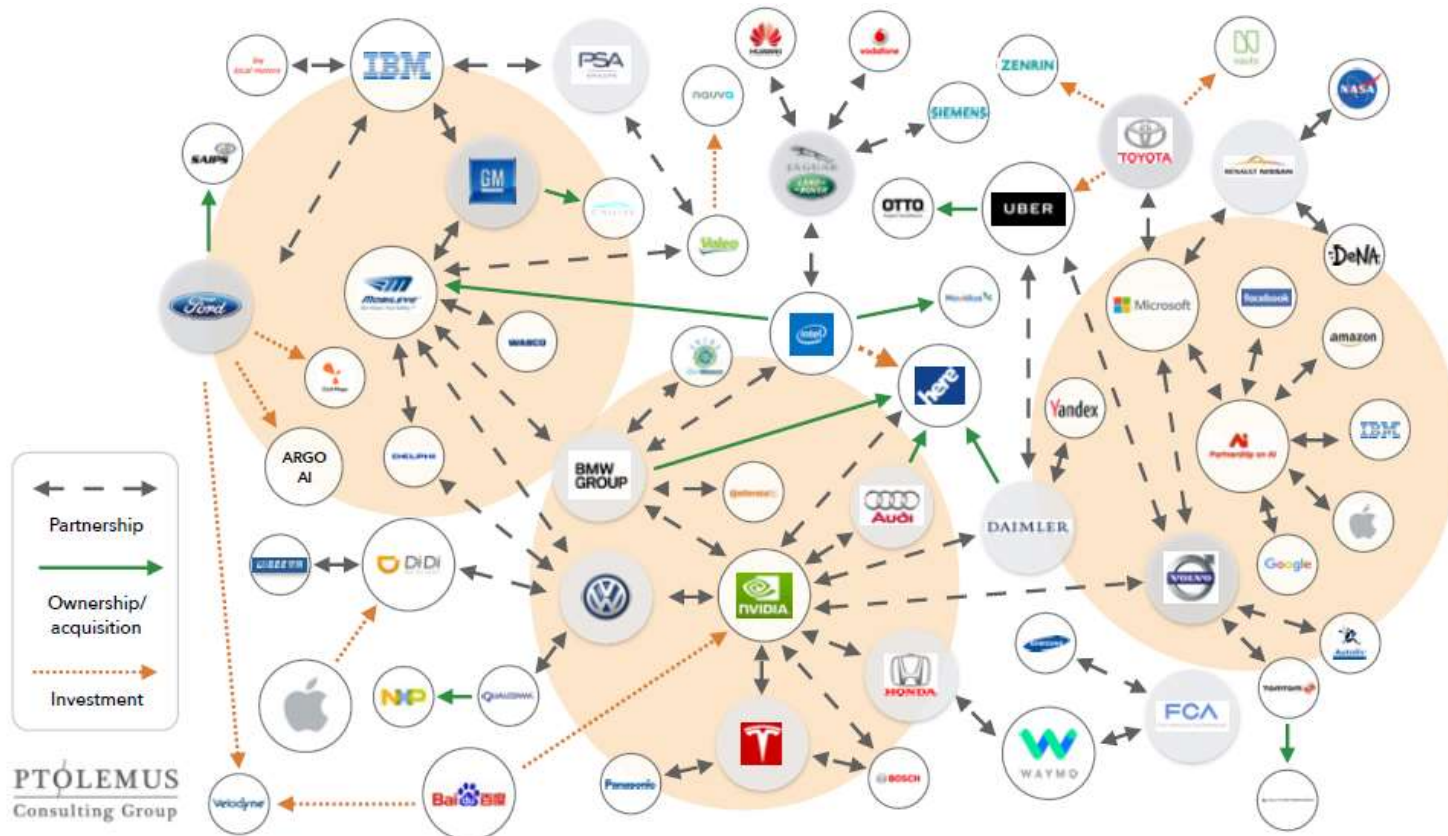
IBM
PSA
HUAWEI
vodafone
ZENRIN
nauto
NASA
SAIPS
GM
nuvo
SIEMENS
TOYOTA
RENAULT NISSAN
OTTO
UBER
Valeo
MOBILEYE
intel
DeNA
Microsoft
facebook
amazon
WABCO
here
Yandex
ARGO AI
DELPHI
BMW GROUP
IBM
Partnership on AI
Audi
DAIMLER
Partnership
Ownership/acquisition
Investment
DiDi
NVIDIA
Google
VOLVO
Autoliv
NXP
QUALCOMM
HONDA
SAMSUNG
FCA
TOMTOM
Panasonic
BOSCH
WAYMO
PTOLEMUS
Consulting Group
Velodyne
Baidu百度